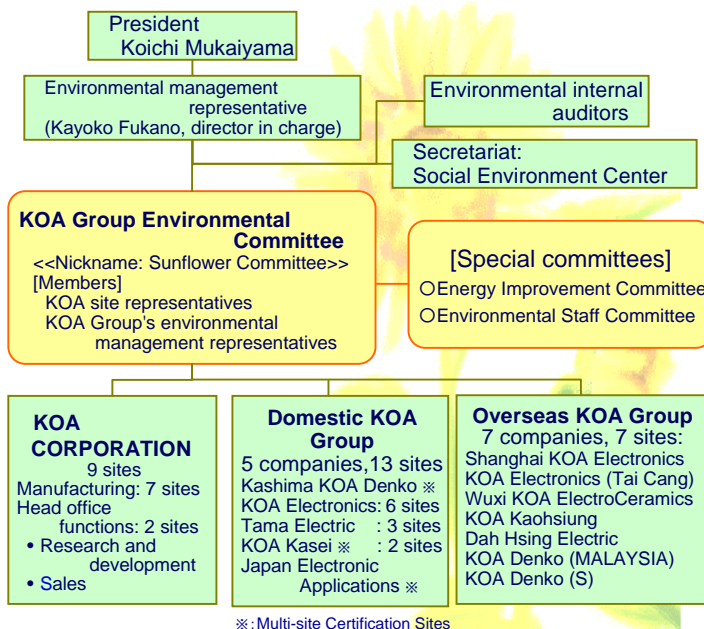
President
Koichi Mukaiyama

Environmental management representative
(Kayoko Fukano, director in charge)

Environmental internal auditors

Secretariat:
Social Environment Center

KOA Group Environmental Committee
<<Nickname: Sunflower Committee>>
[Members]
KOA site representatives
KOA Group's environmental management representatives

[Special committees]
○Energy Improvement Committee
○Environmental Staff Committee

KOA CORPORATION
9 sites
Manufacturing: 7 sites
Head office functions: 2 sites
• Research and development
• Sales

Domestic KOA Group
5 companies,13 sites
Kashima KOA Denko ※
KOA Electronics: 6 sites
Tama Electric : 3 sites
KOA Kasei ※ : 2 sites
Japan Electronic Applications ※

Overseas KOA Group
7 companies, 7 sites:
Shanghai KOA Electronics
KOA Electronics (Tai Cang)
Wuxi KOA ElectroCeramics
KOA Kaohsiung
Dah Hsing Electric
KOA Denko (MALAYSIA)
KOA Denko (S)

※:Multi-site Certification Sites